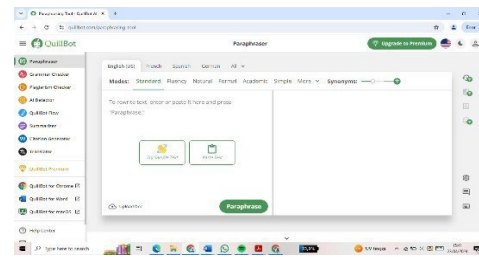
Paraphrasing Tool - QuillBot AI ×  +

quillbot.com/paraphrasing-tool

QuillBot

Paraphraser

Upgrade to Premium

Paraphraser

Grammar Checker

Plagiarism Checker

AI Detector

QuillBot Flow

Summarizer

Citation Generator

Translator

QuillBot Premium

QuillBot for Chrome

QuillBot for Word

QuillBot for macOS

Help Center

English (US)   French   Spanish   German   All

Modes: Standard   Fluency   Natural   Formal   Academic   Simple   More   Synonyms:

To rewrite text, enter or paste it here and press "Paraphrase."

Try Sample Text

Paste Text

Upload Doc

Paraphrase

Type here to search